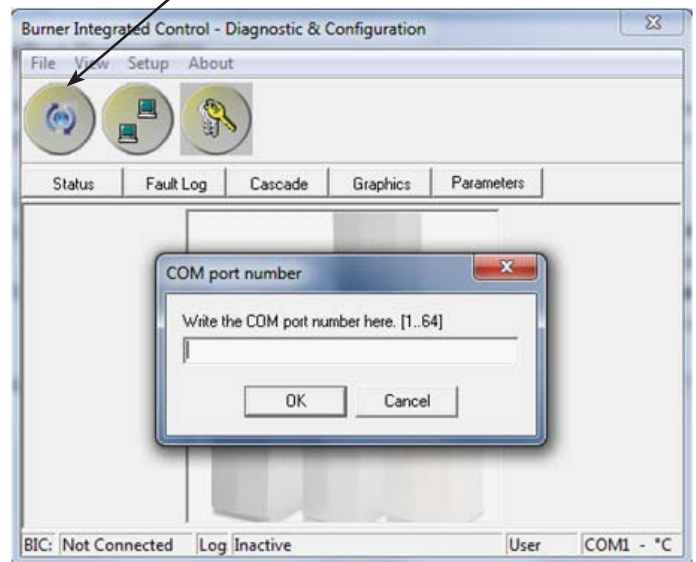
Burner Integrated Control - Diagnostic & Configuration

File View Setup About

Status | Fault Log | Cascade | Graphics | Parameters

COM port number

Write the COM port number here. [1..64]

OK Cancel

BIC: Not Connected | Log Inactive | User | COM1 - °C